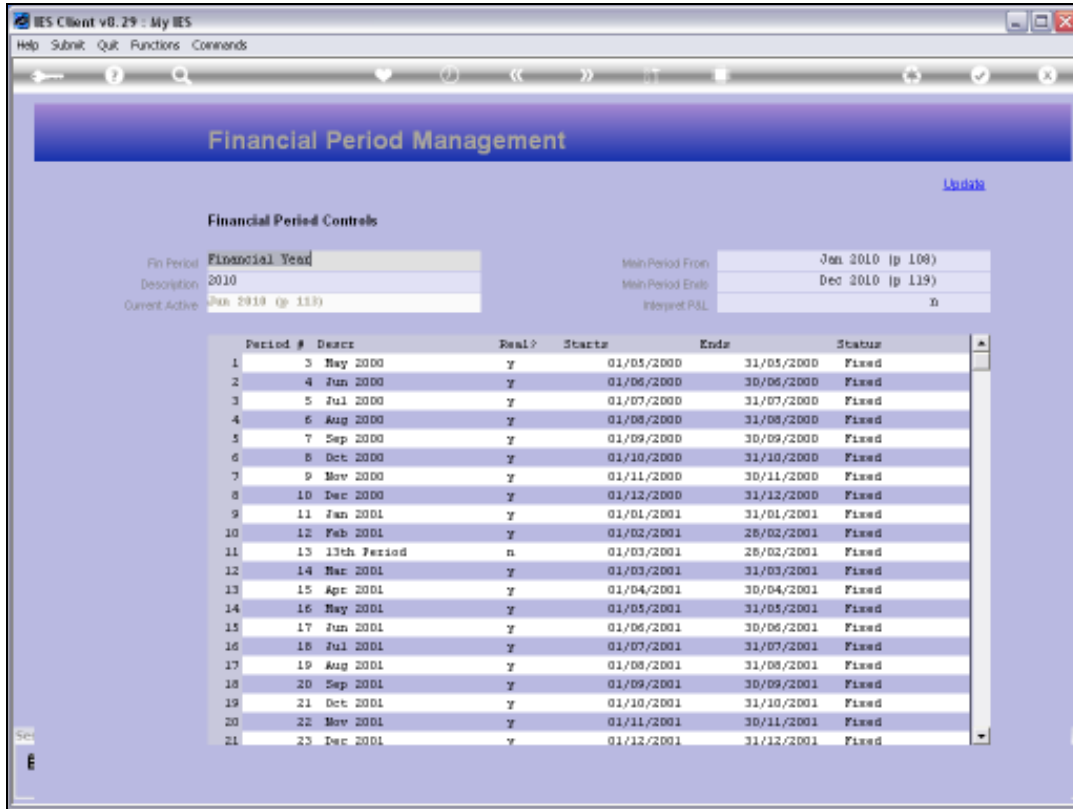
IES Client v8.29 : My IES

Help Submit Quit Functions Commands

Financial Period Management

Update

Financial Period Controls

Fin Period Financial Year

Description 2010

Current Active Jun 2010 (p 113)

Main Period From Jan 2010 (p 108)

Main Period Ends Dec 2010 (p 119)

Interpret P&L n

| | Period # | Descr | Real? | Starts | Ends | Status |
|---|---|---|---|---|---|---|
| 1 | 3 | May 2000 | y | 01/05/2000 | 31/05/2000 | Fixed |
| 2 | 4 | Jun 2000 | y | 01/06/2000 | 30/06/2000 | Fixed |
| 3 | 5 | Jul 2000 | y | 01/07/2000 | 31/07/2000 | Fixed |
| 4 | 6 | Aug 2000 | y | 01/08/2000 | 31/08/2000 | Fixed |
| 5 | 7 | Sep 2000 | y | 01/09/2000 | 30/09/2000 | Fixed |
| 6 | 8 | Oct 2000 | y | 01/10/2000 | 31/10/2000 | Fixed |
| 7 | 9 | Nov 2000 | y | 01/11/2000 | 30/11/2000 | Fixed |
| 8 | 10 | Dec 2000 | y | 01/12/2000 | 31/12/2000 | Fixed |
| 9 | 11 | Jan 2001 | y | 01/01/2001 | 31/01/2001 | Fixed |
| 10 | 12 | Feb 2001 | y | 01/02/2001 | 28/02/2001 | Fixed |
| 11 | 13 | 13th Period | n | 01/03/2001 | 28/02/2001 | Fixed |
| 12 | 14 | Mar 2001 | y | 01/03/2001 | 31/03/2001 | Fixed |
| 13 | 15 | Apr 2001 | y | 01/04/2001 | 30/04/2001 | Fixed |
| 14 | 16 | May 2001 | y | 01/05/2001 | 31/05/2001 | Fixed |
| 15 | 17 | Jun 2001 | y | 01/06/2001 | 30/06/2001 | Fixed |
| 16 | 18 | Jul 2001 | y | 01/07/2001 | 31/07/2001 | Fixed |
| 17 | 19 | Aug 2001 | y | 01/08/2001 | 31/08/2001 | Fixed |
| 18 | 20 | Sep 2001 | y | 01/09/2001 | 30/09/2001 | Fixed |
| 19 | 21 | Oct 2001 | y | 01/10/2001 | 31/10/2001 | Fixed |
| 20 | 22 | Nov 2001 | y | 01/11/2001 | 30/11/2001 | Fixed |
| 21 | 23 | Dec 2001 | y | 01/12/2001 | 31/12/2001 | Fixed |

Se

E